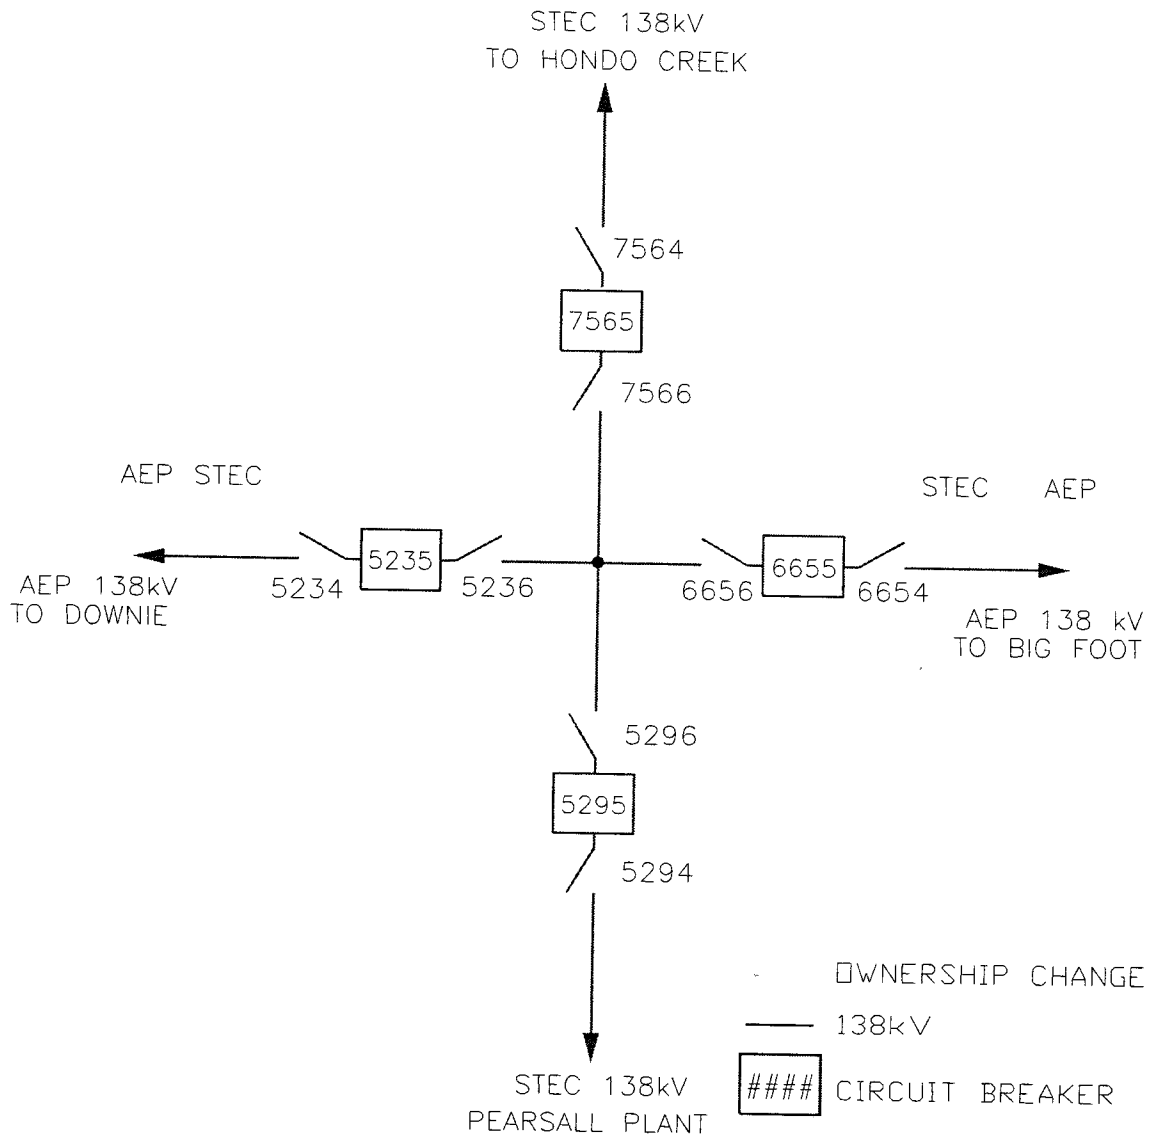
STEC 138kV
TO HONDO CREEK

7564

7565

7566

AEP STEC

STEC AEP

5235

6655

5234

5236

6656

6654

AEP 138kV
TO DOWNIE

AEP 138 kV
TO BIG FOOT

5296

5295

5294

OWNERSHIP CHANGE

138kV

####

CIRCUIT BREAKER

STEC 138kV
PEARSALL PLANT